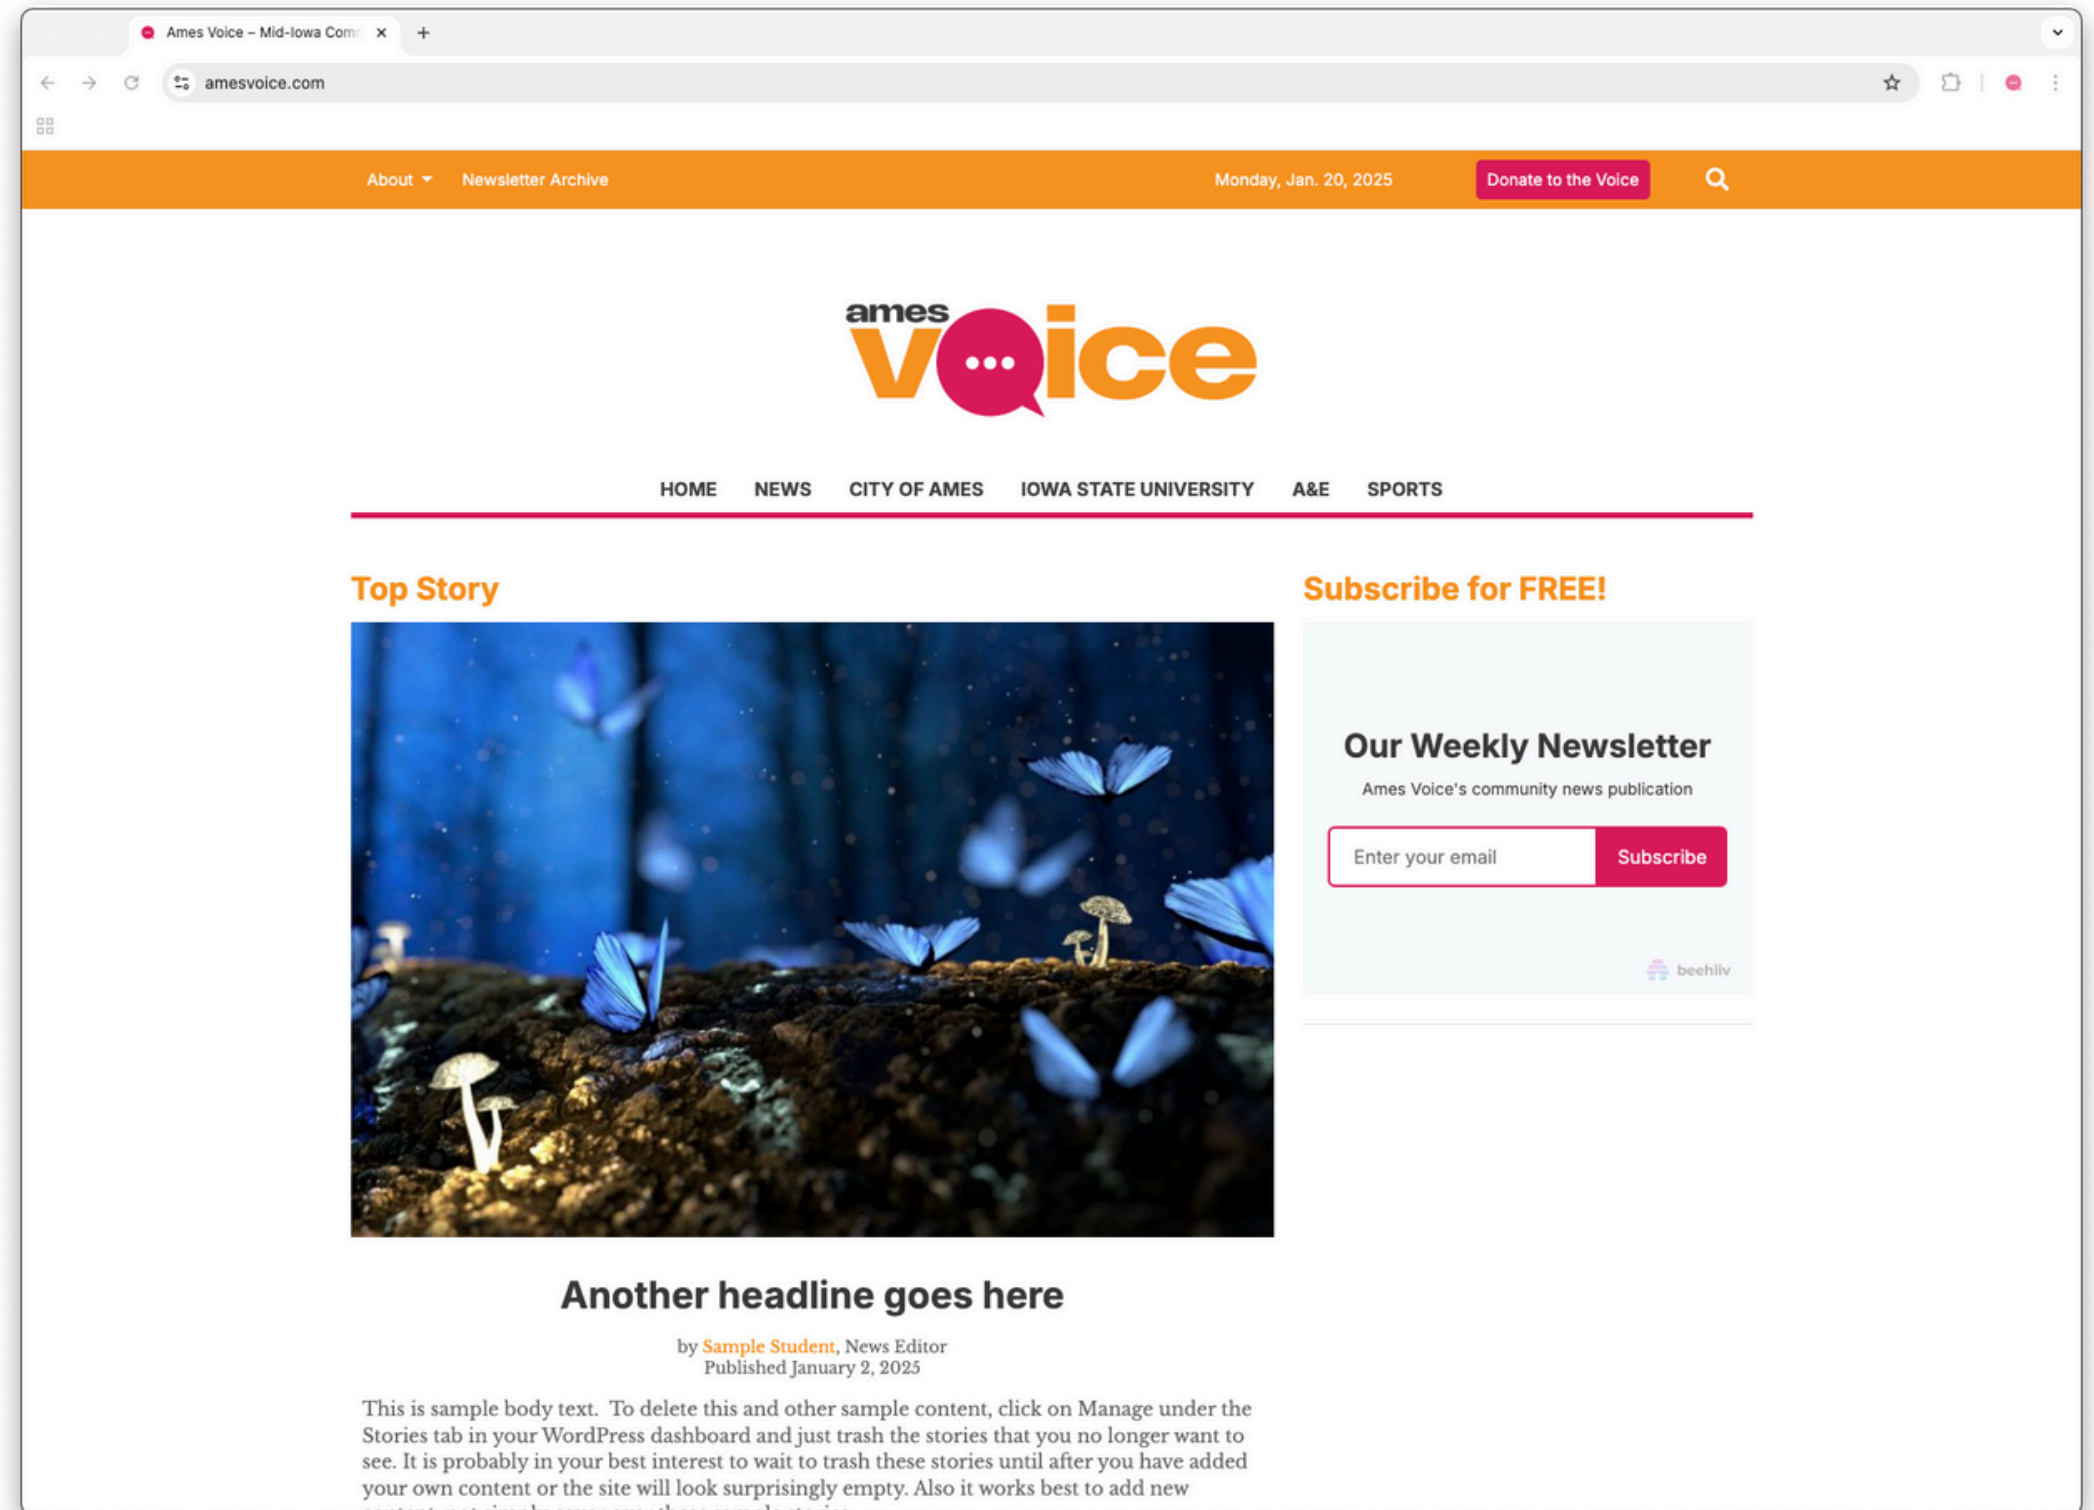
Ames Voice – Mid-Iowa Com

amesvoice.com

About Newsletter Archive Monday, Jan. 20, 2025 Donate to the Voice

ames voice

HOME NEWS CITY OF AMES IOWA STATE UNIVERSITY A&E SPORTS

Top Story

Another headline goes here

by Sample Student, News Editor
Published January 2, 2025

This is sample body text. To delete this and other sample content, click on Manage under the Stories tab in your WordPress dashboard and just trash the stories that you no longer want to see. It is probably in your best interest to wait to trash these stories until after you have added your own content or the site will look surprisingly empty. Also it works best to add new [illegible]

Subscribe for FREE!

Our Weekly Newsletter

Ames Voice's community news publication

Enter your email Subscribe

beehiiv